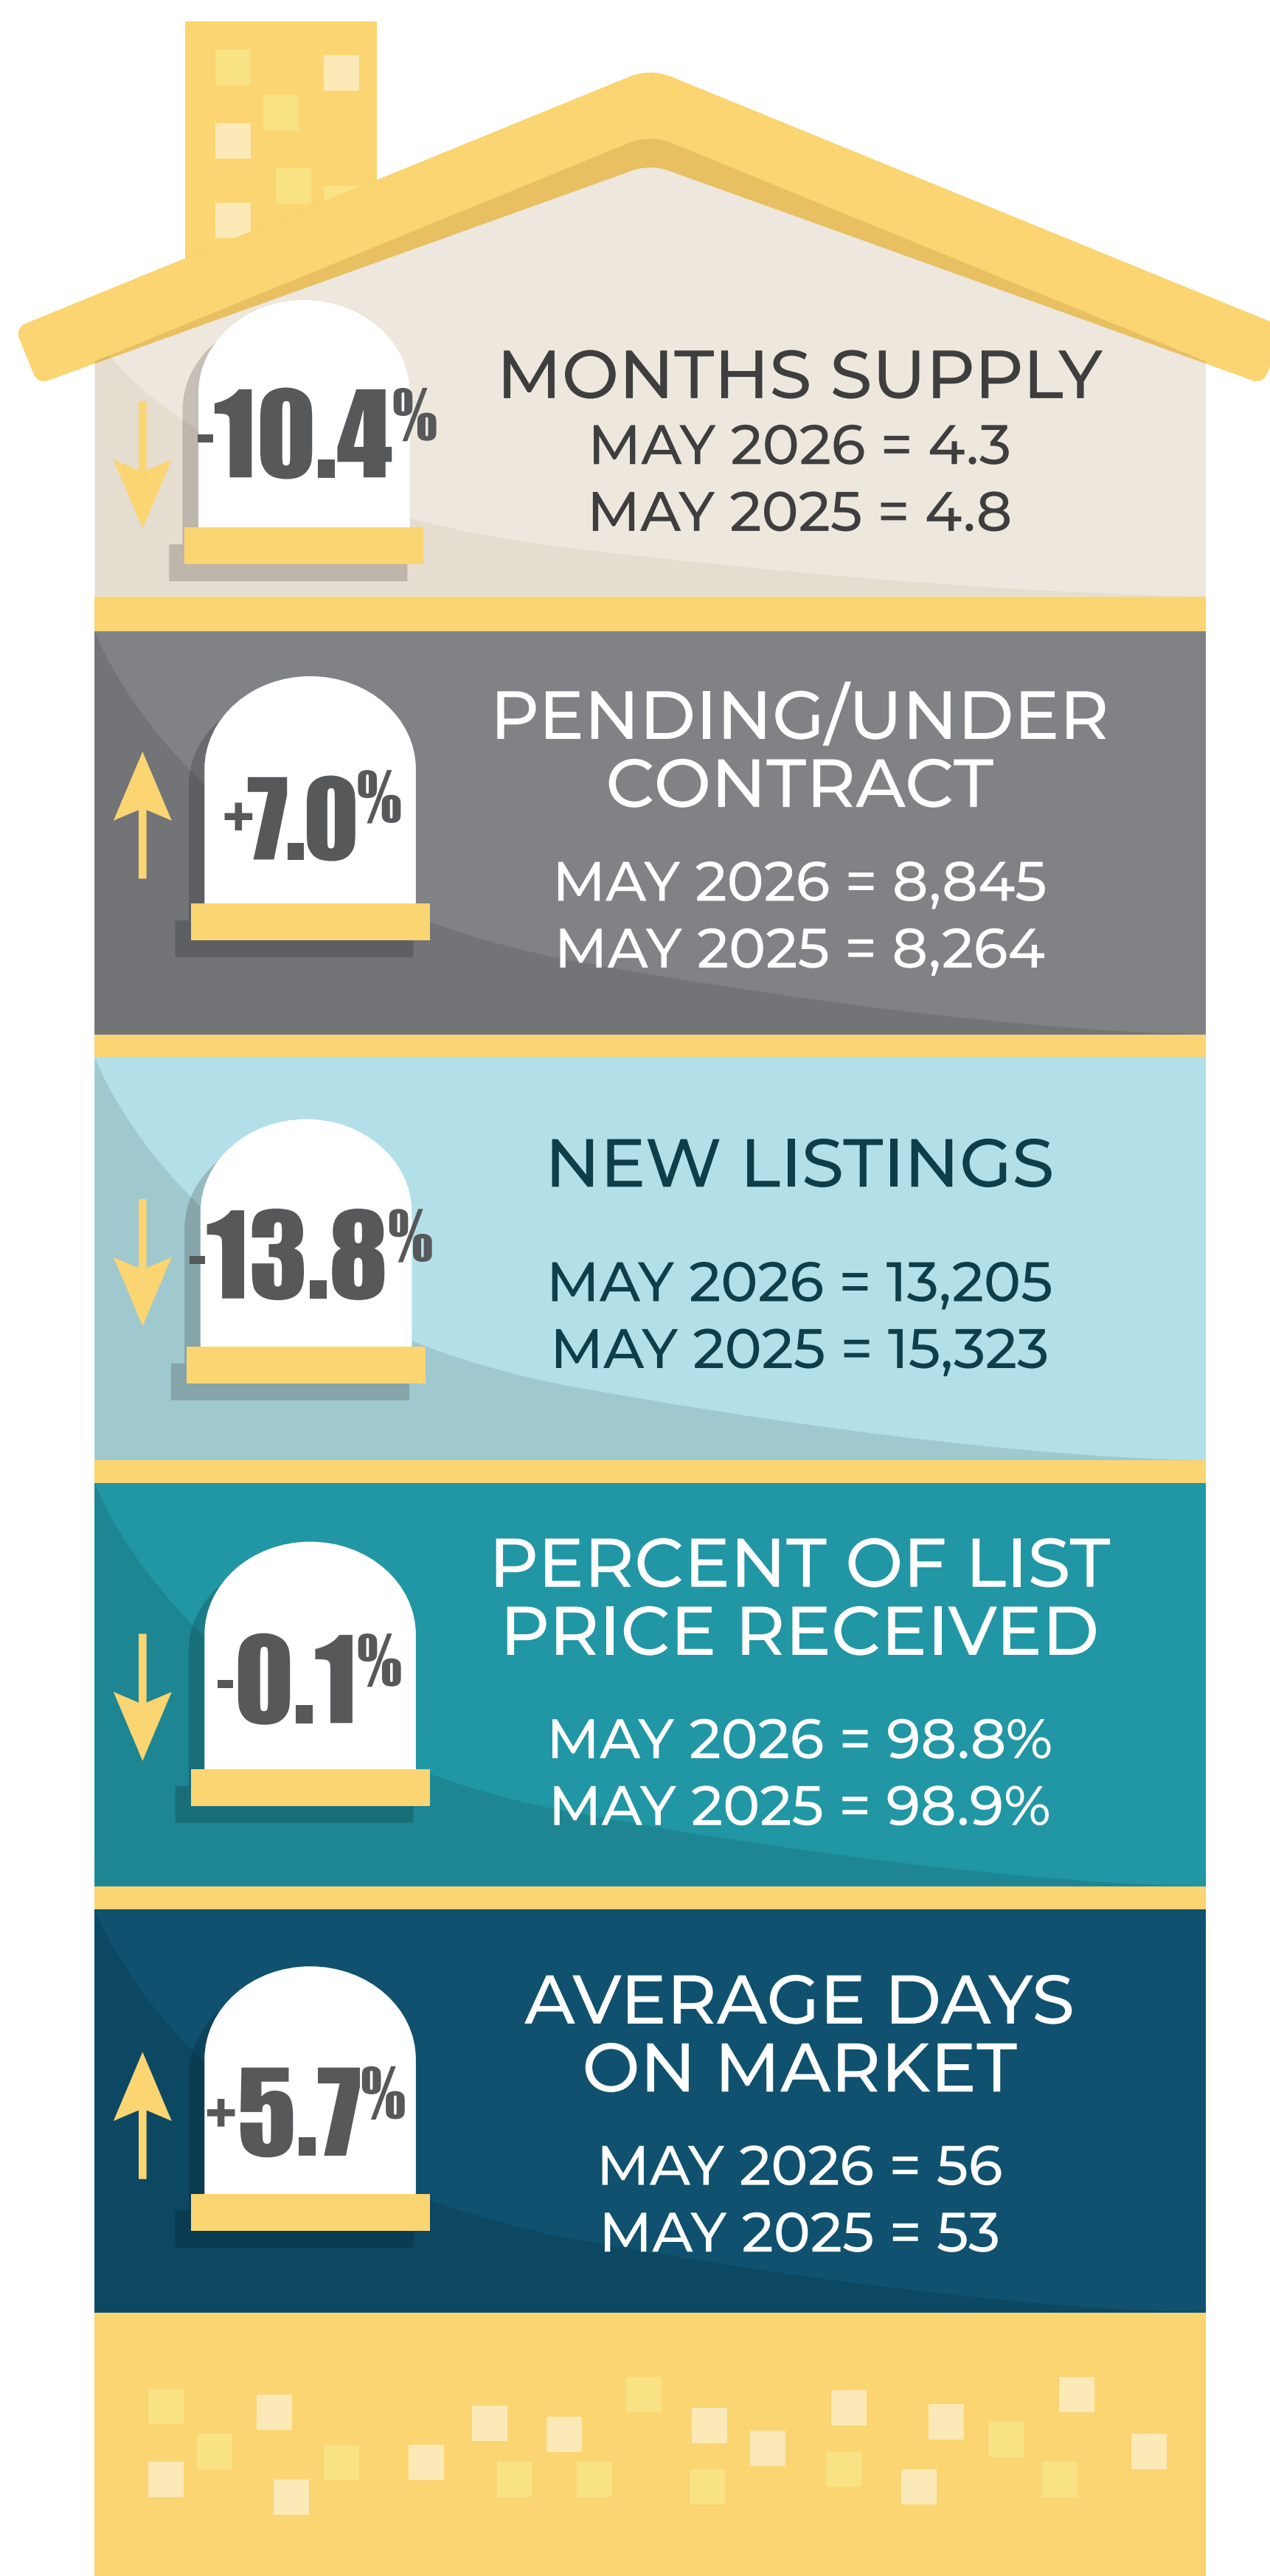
-10.4%

MONTHS SUPPLY
MAY 2026 = 4.3
MAY 2025 = 4.8

+7.0%

PENDING/UNDER CONTRACT
MAY 2026 = 8,845
MAY 2025 = 8,264

-13.8%

NEW LISTINGS
MAY 2026 = 13,205
MAY 2025 = 15,323

-0.1%

PERCENT OF LIST PRICE RECEIVED
MAY 2026 = 98.8%
MAY 2025 = 98.9%

+5.7%

AVERAGE DAYS ON MARKET
MAY 2026 = 56
MAY 2025 = 53